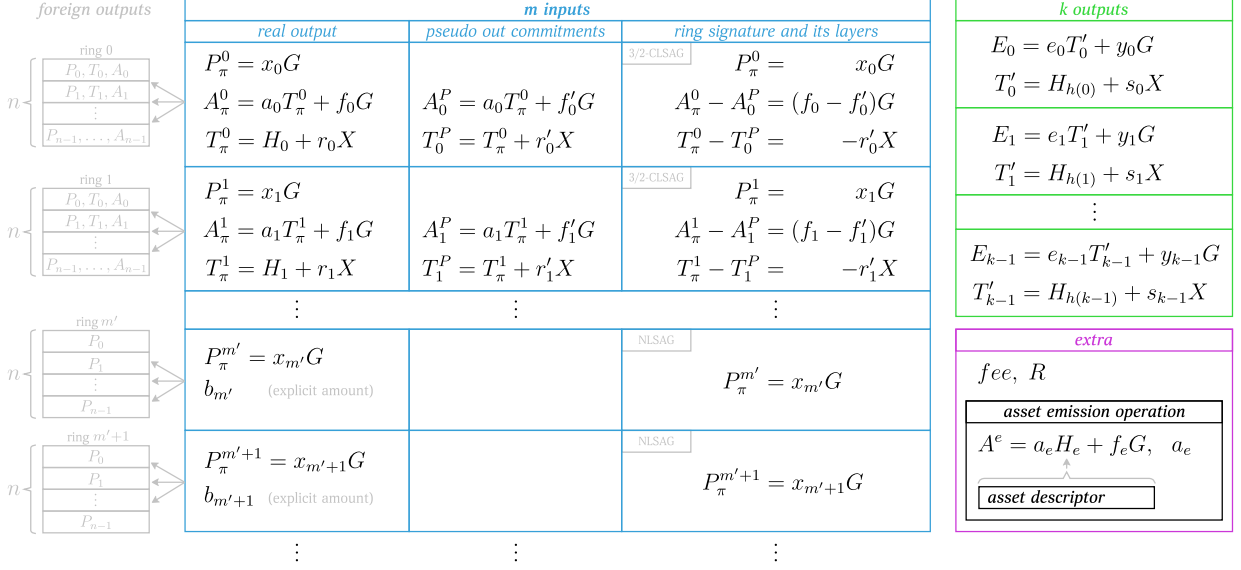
foreign outputs

ring 0
$n$
$P_0, T_0, A_0$
$P_1, T_1, A_1$
$\vdots$
$P_{n-1}, \ldots, A_{n-1}$

ring 1
$n$
$P_0, T_0, A_0$
$P_1, T_1, A_1$
$\vdots$
$P_{n-1}, \ldots, A_{n-1}$

ring $m'$
$n$
$P_0$
$P_1$
$\vdots$
$P_{n-1}$

ring $m'+1$
$n$
$P_0$
$P_1$
$\vdots$
$P_{n-1}$

m inputs

| real output | pseudo out commitments | ring signature and its layers |
|---|---|---|
| $P_\pi^0 = x_0G$ <br> $A_\pi^0 = a_0T_\pi^0 + f_0G$ <br> $T_\pi^0 = H_0 + r_0X$ | $A_0^P = a_0T_\pi^0 + f_0'G$ <br> $T_0^P = T_\pi^0 + r_0'X$ | 3/2-CLSAG <br> $P_\pi^0 = x_0G$ <br> $A_\pi^0 - A_0^P = (f_0 - f_0')G$ <br> $T_\pi^0 - T_0^P = -r_0'X$ |
| $P_\pi^1 = x_1G$ <br> $A_\pi^1 = a_1T_\pi^1 + f_1G$ <br> $T_\pi^1 = H_1 + r_1X$ | $A_1^P = a_1T_\pi^1 + f_1'G$ <br> $T_1^P = T_\pi^1 + r_1'X$ | 3/2-CLSAG <br> $P_\pi^1 = x_1G$ <br> $A_\pi^1 - A_1^P = (f_1 - f_1')G$ <br> $T_\pi^1 - T_1^P = -r_1'X$ |
| $\vdots$ | $\vdots$ | $\vdots$ |
| $P_\pi^{m'} = x_{m'}G$ <br> $b_{m'}$ (explicit amount) | | NLSAG <br> $P_\pi^{m'} = x_{m'}G$ |
| $P_\pi^{m'+1} = x_{m'+1}G$ <br> $b_{m'+1}$ (explicit amount) | | NLSAG <br> $P_\pi^{m'+1} = x_{m'+1}G$ |
| $\vdots$ | $\vdots$ | $\vdots$ |

k outputs

$E_0 = e_0T_0' + y_0G$
$T_0' = H_{h(0)} + s_0X$

$E_1 = e_1T_1' + y_1G$
$T_1' = H_{h(1)} + s_1X$

$\vdots$

$E_{k-1} = e_{k-1}T_{k-1}' + y_{k-1}G$
$T_{k-1}' = H_{h(k-1)} + s_{k-1}X$

extra

$fee,\ R$

asset emission operation
$A^e = a_eH_e + f_eG, \quad a_e$
asset descriptor